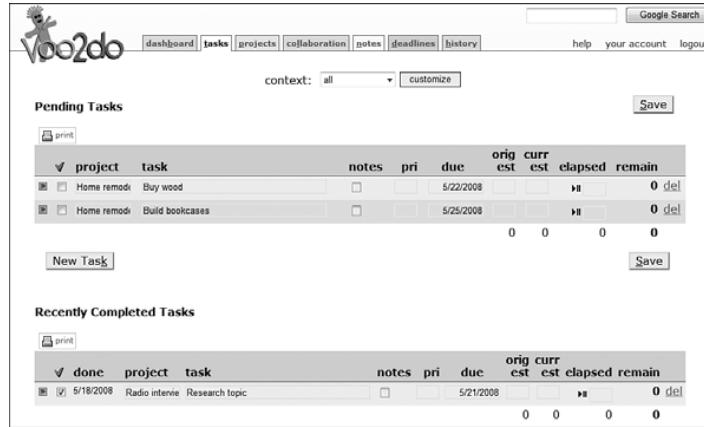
Voo2do

Google Search

dashboard tasks projects collaboration notes deadlines history

help your account logou

context: all customize

Pending Tasks

Save

print

| | √ | project | task | notes | pri | due | orig est | curr est | elapsed | remain | |
|---|---|---|---|---|---|---|---|---|---|---|---|
| | | Home remod | Buy wood | | | 5/22/2008 | | | | 0 | del |
| | | Home remod | Build bookcases | | | 5/25/2008 | | | | 0 | del |
| | | | | | | | 0 | 0 | 0 | 0 | |

New Task

Save

Recently Completed Tasks

print

| | √ | done | project | task | notes | pri | due | orig est | curr est | elapsed | remain | |
|---|---|---|---|---|---|---|---|---|---|---|---|---|
| | ✓ | 5/18/2008 | Radio intervie | Research topic | | | 5/21/2008 | | | | 0 | del |
| | | | | | | | | 0 | 0 | 0 | 0 | |